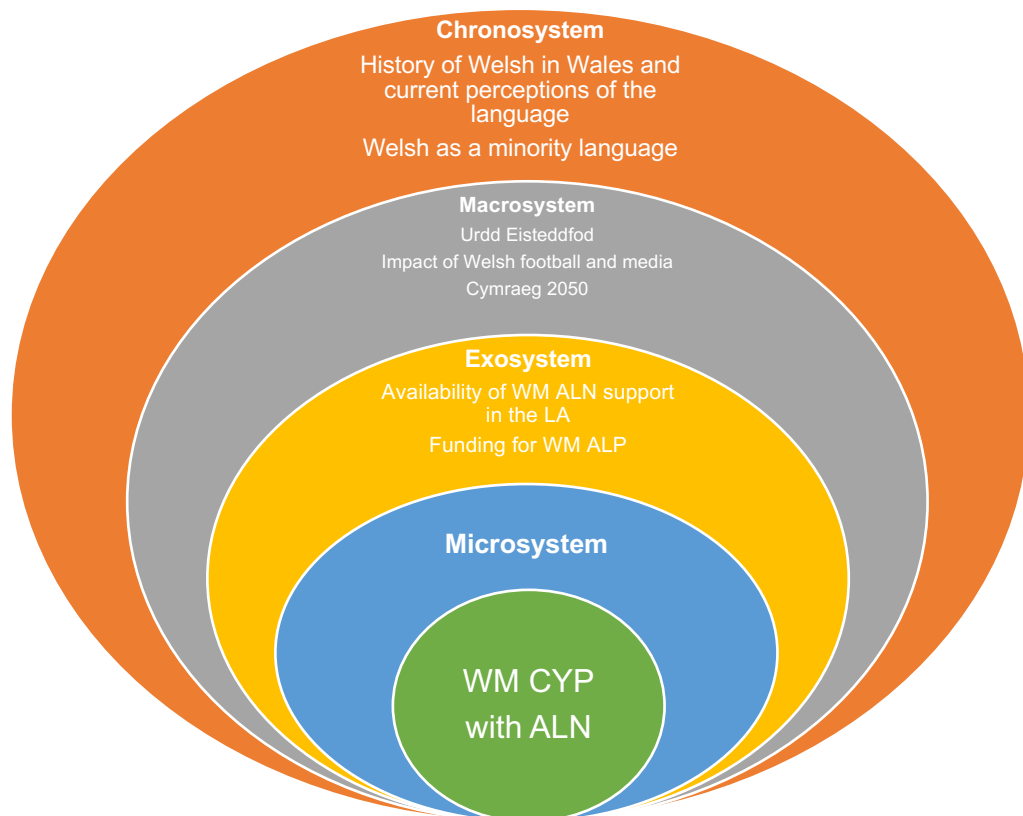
Chronosystem
History of Welsh in Wales and current perceptions of the language
Welsh as a minority language

Macrosystem
Urdd Eisteddfod
Impact of Welsh football and media
Cymraeg 2050

Exosystem
Availability of WM ALN support in the LA
Funding for WM ALP

Microsystem

WM CYP with ALN